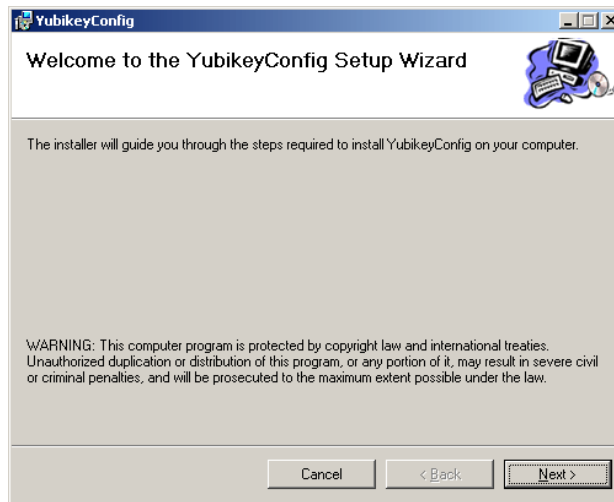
YubikeyConfig

Welcome to the YubikeyConfig Setup Wizard

The installer will guide you through the steps required to install YubikeyConfig on your computer.

WARNING: This computer program is protected by copyright law and international treaties. Unauthorized duplication or distribution of this program, or any portion of it, may result in severe civil or criminal penalties, and will be prosecuted to the maximum extent possible under the law.

Cancel

< Back

Next >